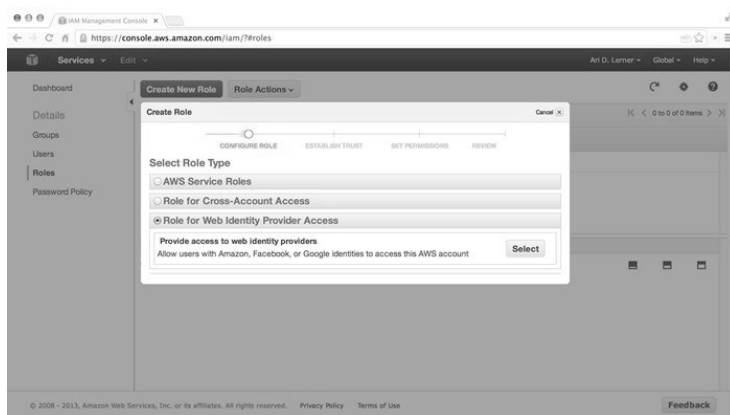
IAM Management Console ×

https://console.aws.amazon.com/iam/?#roles

Services ∨ Edit ∨

Ari D. Lerner ∨ Global ∨ Help ∨

Dashboard

Details

Groups

Users

Roles

Password Policy

Create New Role

Role Actions ∨

0 to 0 of 0 Items

Create Role

Cancel ×

CONFIGURE ROLE

ESTABLISH TRUST

SET PERMISSIONS

REVIEW

Select Role Type

AWS Service Roles

Role for Cross-Account Access

Role for Web Identity Provider Access

Provide access to web identity providers

Allow users with Amazon, Facebook, or Google identities to access this AWS account

Select

© 2008 - 2013, Amazon Web Services, Inc. or its affiliates. All rights reserved. Privacy Policy Terms of Use

Feedback